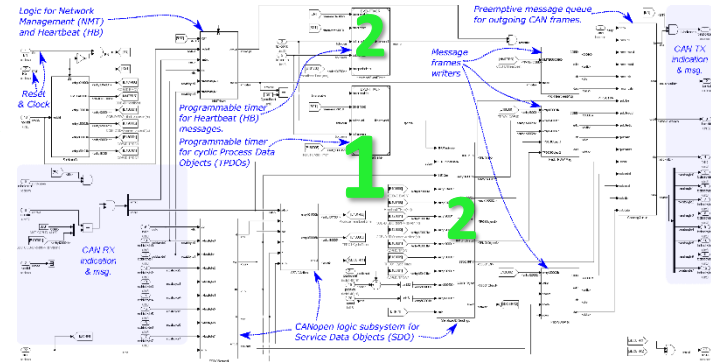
Logic for Network Management (NMT) and Heartbeat (Hb)

Reset & Clock

Preemptive message queue for outgoing CAN frames.

CAN TX indication & msg.

Message frames writers

Programmable timer for Heartbeat (HB) messages.

Programmable timer for cyclic Process Data Objects (TPDOs)

2

1

2

CAN RX indication & msg.

CANopen logic subsystem for Service Data Objects (SDO)